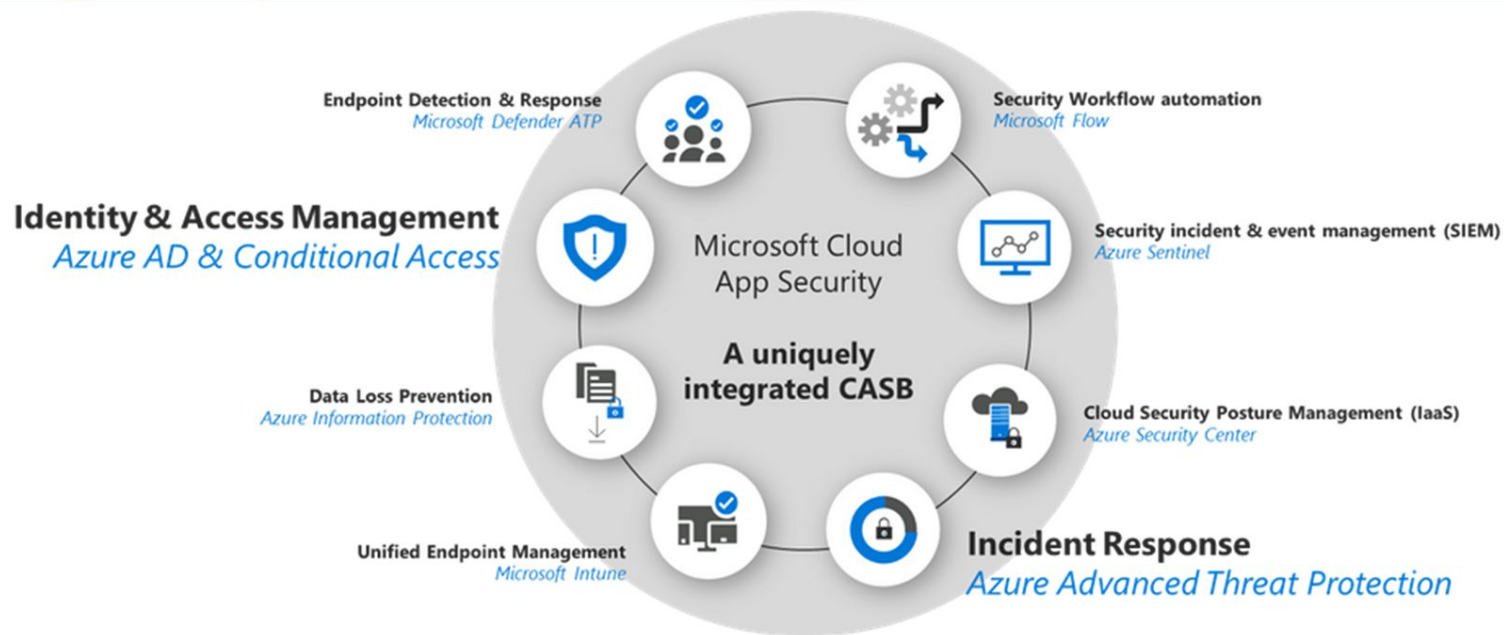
Endpoint Detection & Response
Microsoft Defender ATP

Security Workflow automation
Microsoft Flow

Identity & Access Management
Azure AD & Conditional Access

Microsoft Cloud App Security

Security incident & event management (SIEM)
Azure Sentinel

A uniquely integrated CASB

Data Loss Prevention
Azure Information Protection

Cloud Security Posture Management (IaaS)
Azure Security Center

Unified Endpoint Management
Microsoft Intune

Incident Response
Azure Advanced Threat Protection